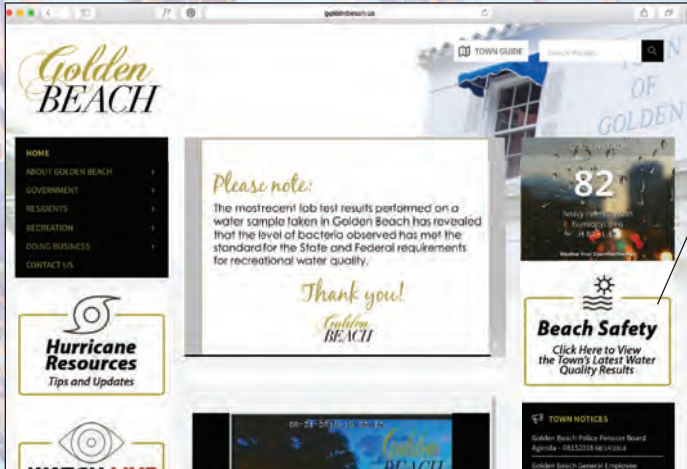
goldenbeach.us

Golden BEACH

TOWN GUIDE

Search the site

OF GOLDEN

HOME
ABOUT GOLDEN BEACH
GOVERNMENT
RESIDENTS
RECREATION
DOING BUSINESS
CONTACT US

Hurricane Resources
Tips and Updates

Please note:
The mostrecent lab test results performed on a water sample taken in Golden Beach has revealed that the level of bacteria observed has met the standard for the State and Federal requirements for recreational water quality.

Thank you!

Golden BEACH

82
heavy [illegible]

Beach Safety
Click Here to View the Town's Latest Water Quality Results

TOWN NOTICES
Golden Beach Police Pension Board Agenda – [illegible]
Golden Beach General Employee